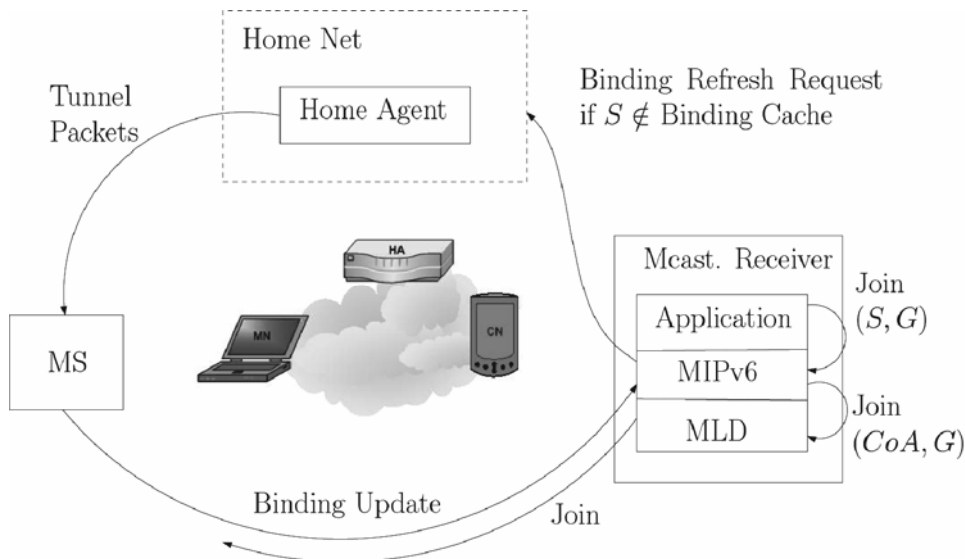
Home Net

Home Agent

Binding Refresh Request if $S \notin$ Binding Cache

Tunnel Packets

HA

MN

CN

Mcast. Receiver

Join $(S, G)$

Application

MS

MIPv6

Join $(CoA, G)$

MLD

Binding Update

Join